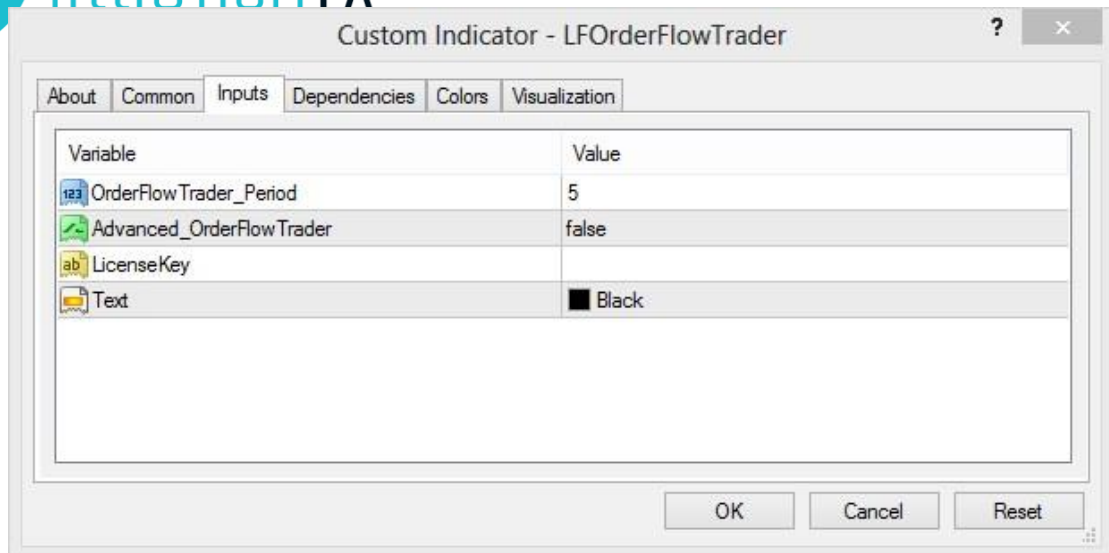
Custom Indicator - LFOrderFlowTrader

?

About | Common | Inputs | Dependencies | Colors | Visualization

| Variable | Value |
|---|---|
| OrderFlowTrader_Period | 5 |
| Advanced_OrderFlowTrader | false |
| LicenseKey | |
| Text | Black |

OK | Cancel | Reset